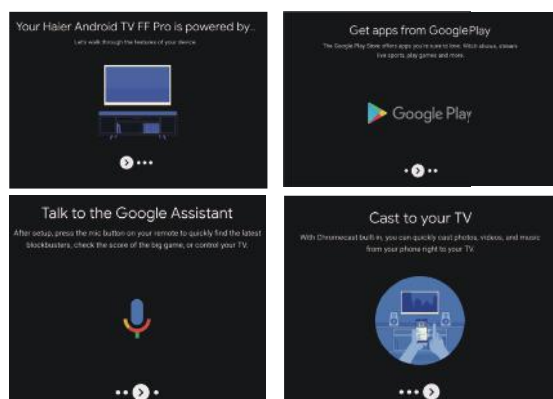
Your Haier Android TV FF Pro is powered by..

Let's walk through the features of your device.

Get apps from GooglePlay

The Google Play Store offers apps you're sure to love. Watch shows, stream live sports, play games and more.

Google Play

Talk to the Google Assistant

After setup, press the mic button on your remote to quickly find the latest blockbusters, check the score of the big game, or control your TV.

Cast to your TV

With Chromecast built-in, you can quickly cast photos, videos, and music from your phone right to your TV.